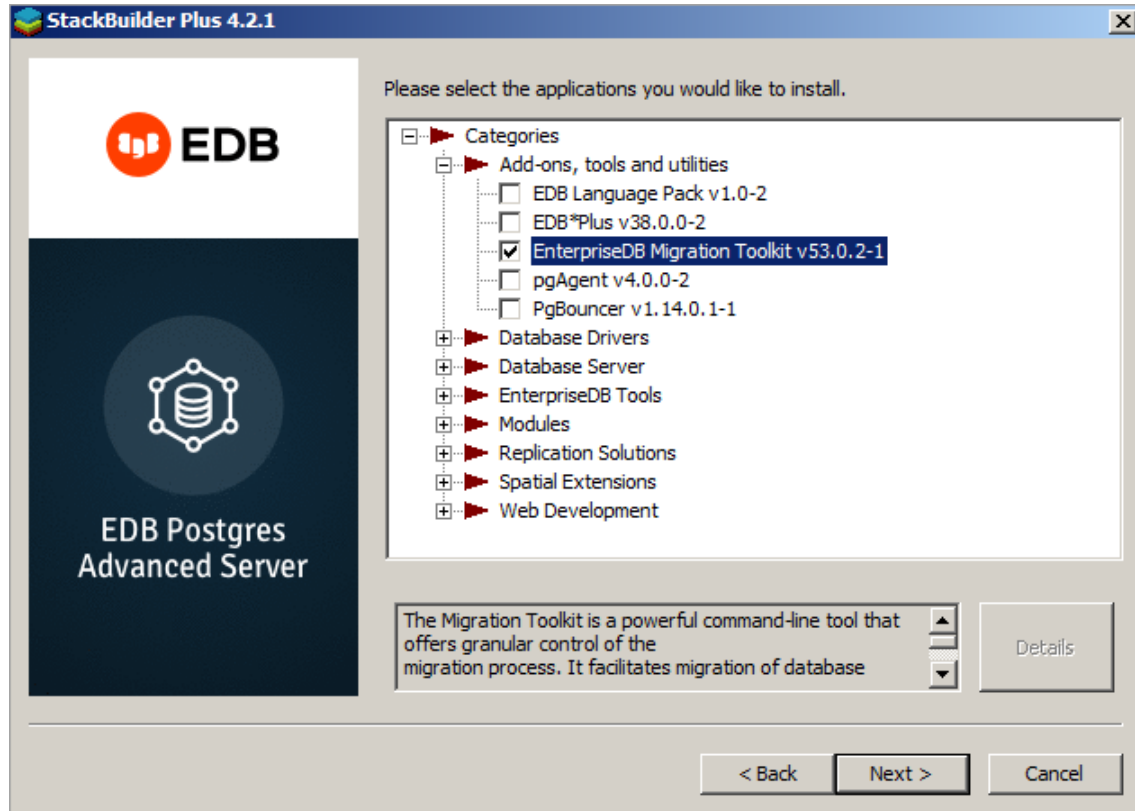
StackBuilder Plus 4.2.1

EDB

EDB Postgres Advanced Server

Please select the applications you would like to install.

Categories
Add-ons, tools and utilities
EDB Language Pack v1.0-2
EDB*Plus v38.0.0-2
EnterpriseDB Migration Toolkit v53.0.2-1
pgAgent v4.0.0-2
PgBouncer v1.14.0.1-1
Database Drivers
Database Server
EnterpriseDB Tools
Modules
Replication Solutions
Spatial Extensions
Web Development

The Migration Toolkit is a powerful command-line tool that offers granular control of the
migration process. It facilitates migration of database

Details

< Back
Next >
Cancel